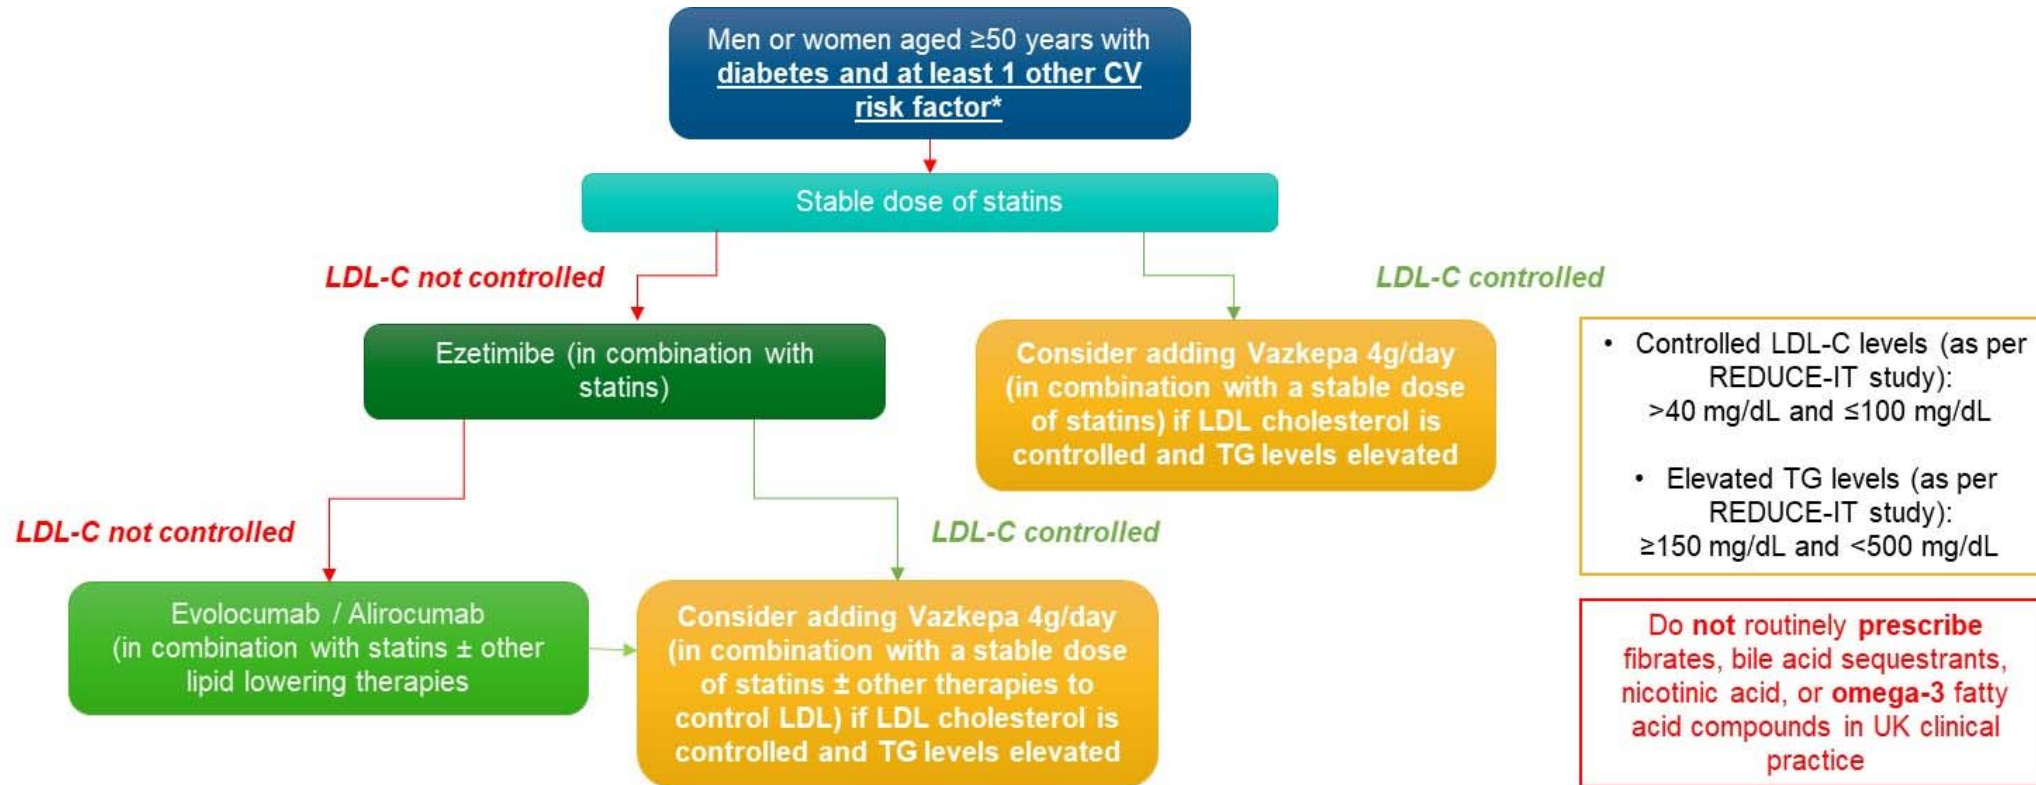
Men or women aged ≥50 years with diabetes and at least 1 other CV risk factor*

Stable dose of statins

LDL-C not controlled

LDL-C controlled

Ezetimibe (in combination with statins)

Consider adding Vazkepa 4g/day (in combination with a stable dose of statins) if LDL cholesterol is controlled and TG levels elevated

• Controlled LDL-C levels (as per REDUCE-IT study): >40 mg/dL and ≤100 mg/dL

• Elevated TG levels (as per REDUCE-IT study): ≥150 mg/dL and <500 mg/dL

LDL-C not controlled

LDL-C controlled

Evolocumab / Alirocumab (in combination with statins ± other lipid lowering therapies

Consider adding Vazkepa 4g/day (in combination with a stable dose of statins ± other therapies to control LDL) if LDL cholesterol is controlled and TG levels elevated

Do not routinely prescribe fibrates, bile acid sequestrants, nicotinic acid, or omega-3 fatty acid compounds in UK clinical practice